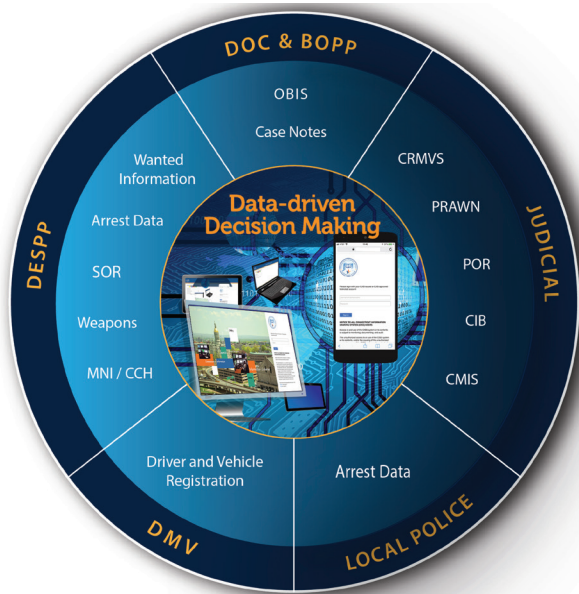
DOC & BOPP

OBIS

Case Notes

JUDICIAL

CRMVS

PRAWN

POR

CIB

CMIS

LOCAL POLICE

Arrest Data

DMV

Driver and Vehicle Registration

DESPP

Wanted Information

Arrest Data

SOR

Weapons

MNI / CCH

Data-driven Decision Making